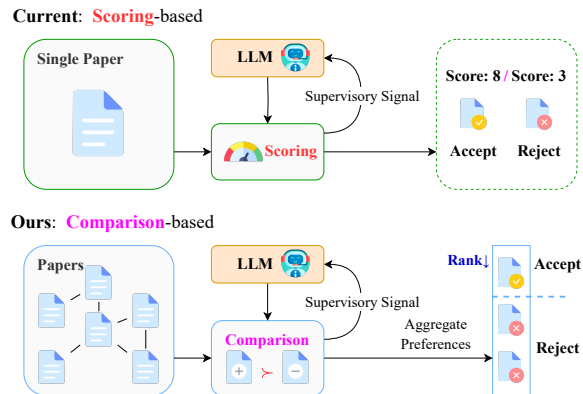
Current: Scoring-based

Single Paper

LLM

Supervisory Signal

Scoring

Score: 8 / Score: 3

Accept

Reject

Ours: Comparison-based

Papers

LLM

Supervisory Signal

Comparison

$\succ$

Aggregate Preferences

Rank↓

Accept

Reject